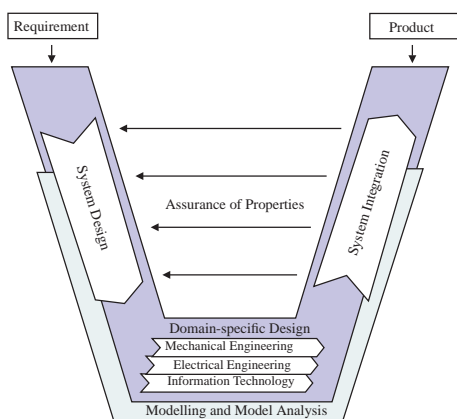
Requirement

Product

System Design

Assurance of Properties

System Integration

Domain-specific Design

Mechanical Engineering

Electrical Engineering

Information Technology

Modelling and Model Analysis